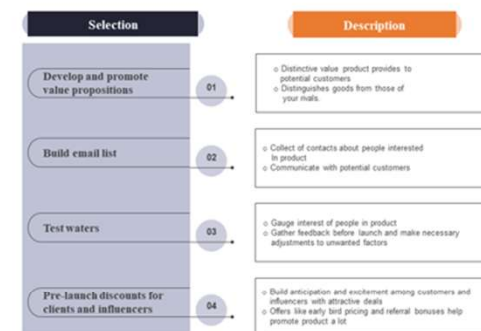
Selection

Description

Develop and promote value propositions

01

o Distinctive value product provides to potential customers
o Distinguishes goods from those of your rivals.

Build email list

02

o Collect of contacts about people interested in product
o Communicate with potential customers

Test waters

03

o Gauge interest of people in product
o Gather feedback before launch and make necessary adjustments to unwanted factors

Pre-launch discounts for clients and influencers

04

o Build anticipation and excitement among customers and influencers with attractive deals
o Offers like early bird pricing and referral bonuses help promote product a lot